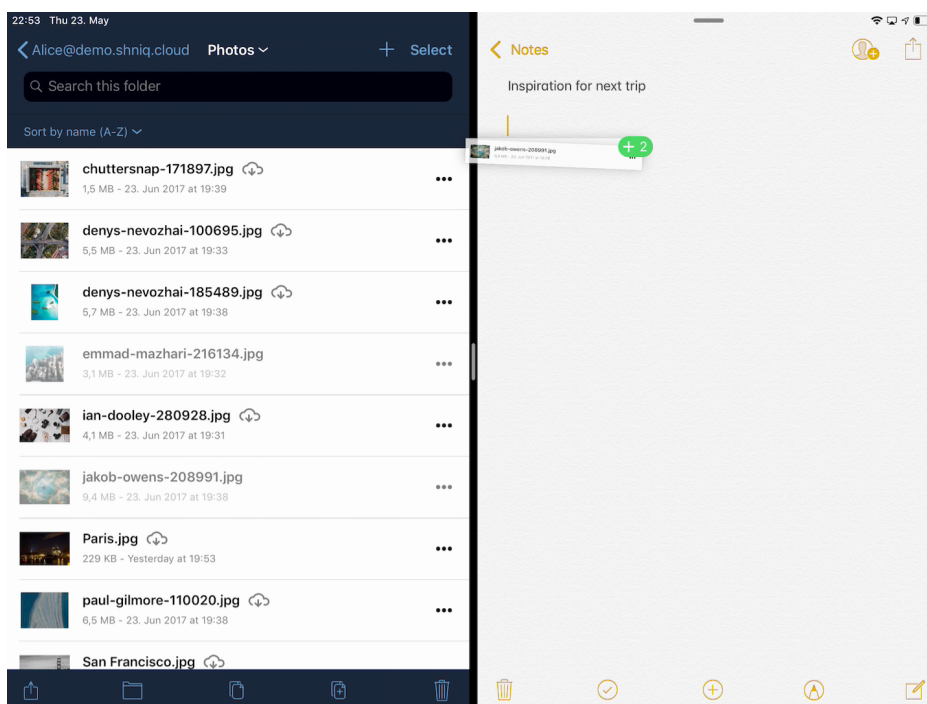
22:53 Thu 23. May

Alice@demo.shniq.cloud Photos + Select

Search this folder

Sort by name (A-Z)

chuttersnap-171897.jpg
1,5 MB - 23. Jun 2017 at 19:39

denys-nevozhai-100695.jpg
5,5 MB - 23. Jun 2017 at 19:33

denys-nevozhai-185489.jpg
5,7 MB - 23. Jun 2017 at 19:38

emmad-mazhari-216134.jpg
3,1 MB - 23. Jun 2017 at 19:32

ian-dooley-280928.jpg
4,1 MB - 23. Jun 2017 at 19:31

jakob-owens-208991.jpg
9,4 MB - 23. Jun 2017 at 19:38

Paris.jpg
229 KB - Yesterday at 19:53

paul-gilmore-110020.jpg
6,5 MB - 23. Jun 2017 at 19:38

San Francisco.jpg

Notes

Inspiration for next trip

jakob-owens-208991.jpg
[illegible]

+ 2